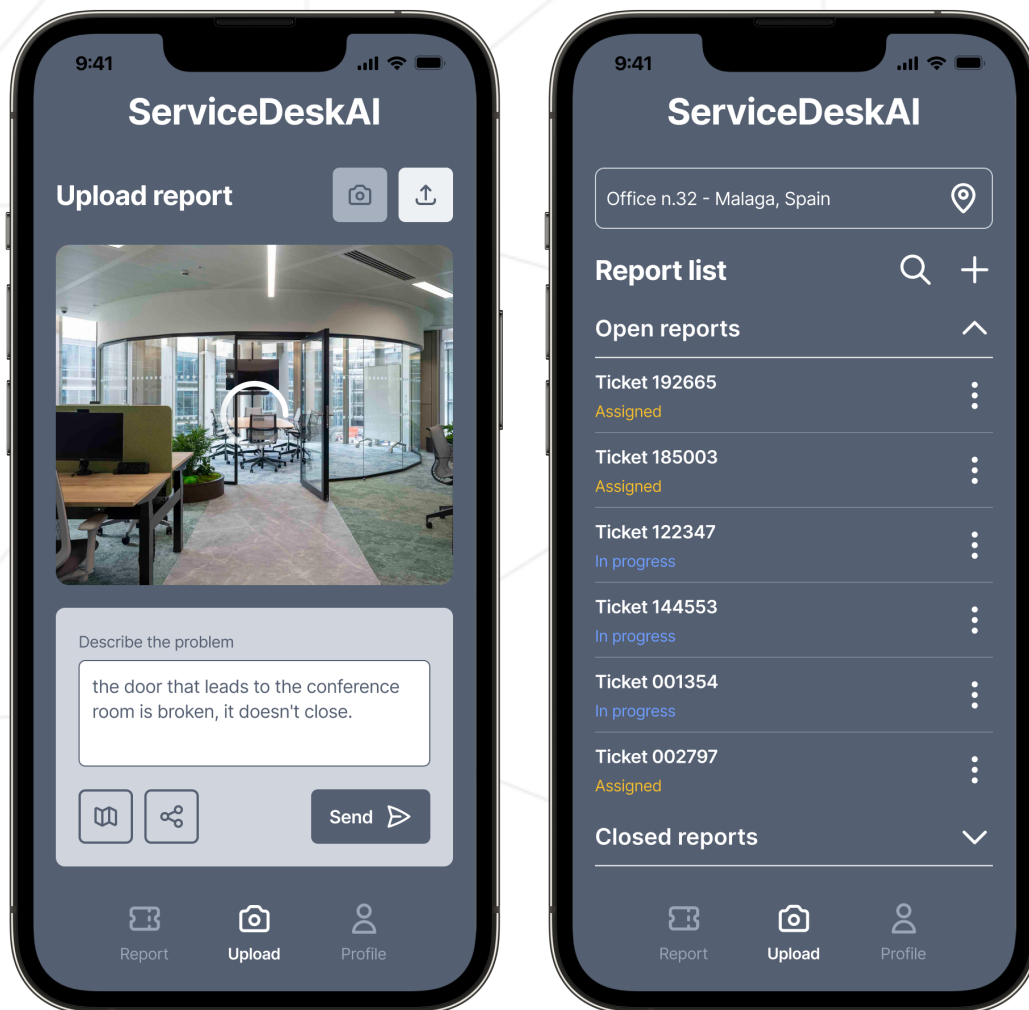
9:41

ServiceDeskAI

Upload report

Describe the problem

the door that leads to the conference room is broken, it doesn't close.

Send

Report Upload Profile

9:41

ServiceDeskAI

Office n.32 - Malaga, Spain

Report list

Open reports

Ticket 192665
Assigned

Ticket 185003
Assigned

Ticket 122347
In progress

Ticket 144553
In progress

Ticket 001354
In progress

Ticket 002797
Assigned

Closed reports

Report Upload Profile